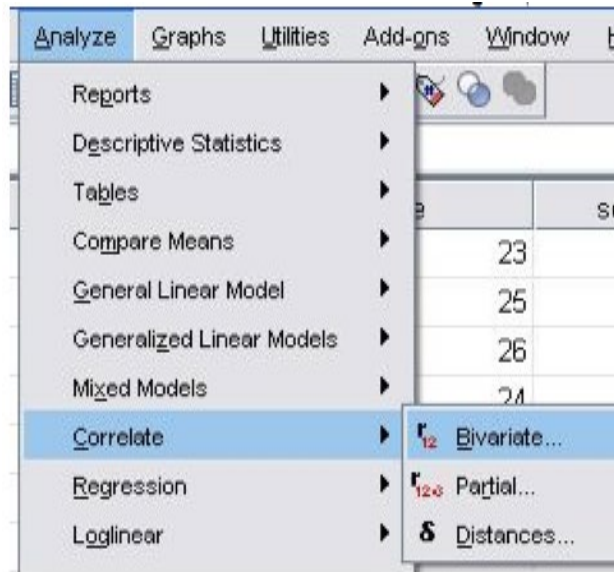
Analyze Graphs Utilities Add-ons Window

Reports
Descriptive Statistics
Tables
Compare Means
General Linear Model
Generalized Linear Models
Mixed Models
Correlate
Regression
Loglinear

e
S

23
25
26
24

$r_{12}$ Bivariate...
$r_{12 \cdot 3}$ Partial...
δ Distances...